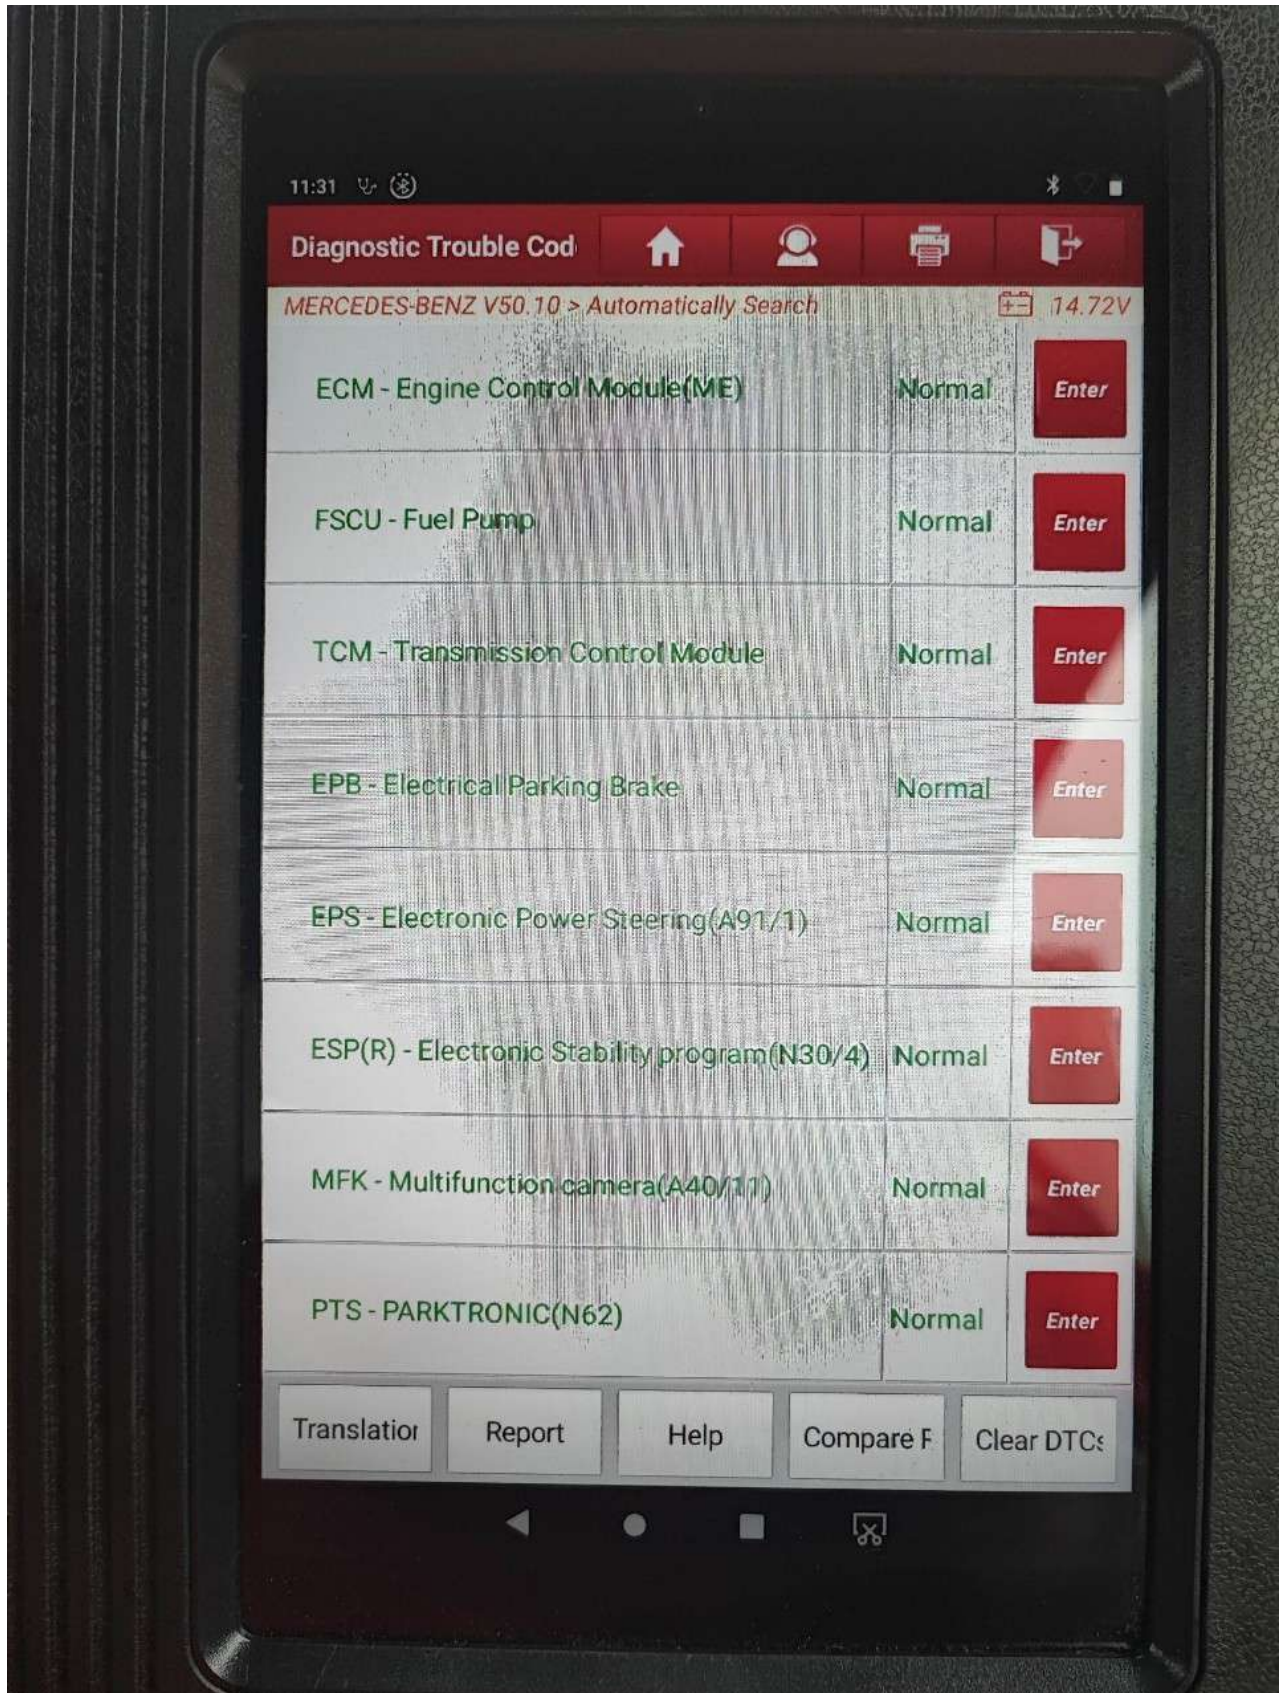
11:31

Diagnostic Trouble Cod

MERCEDES-BENZ V50.10 > Automatically Search 14.72V

| | | |
|---|---|---|
| ECM - Engine Control Module(ME) | Normal | Enter |
| FSCU - Fuel Pump | Normal | Enter |
| TCM - Transmission Control Module | Normal | Enter |
| EPB - Electrical Parking Brake | Normal | Enter |
| EPS - Electronic Power Steering(A91/1) | Normal | Enter |
| ESP(R) - Electronic Stability program(N30/4) | Normal | Enter |
| MFK - Multifunction camera(A40/11) | Normal | Enter |
| PTS - PARKTRONIC(N62) | Normal | Enter |

Translatior Report Help Compare F Clear DTCs